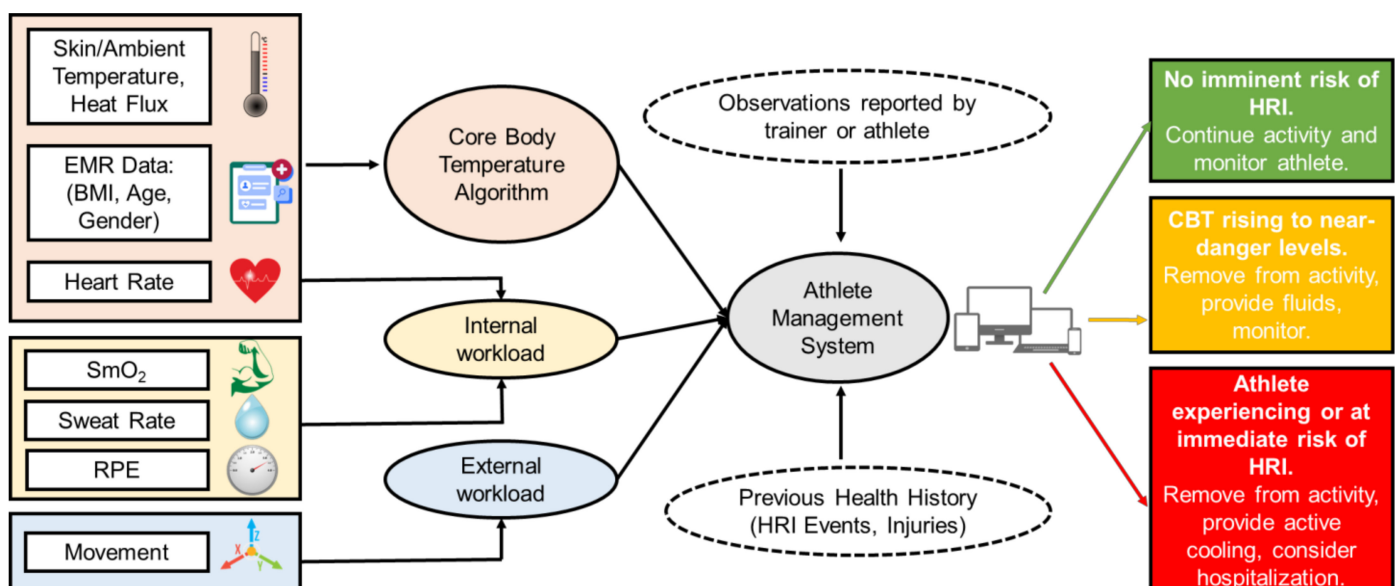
Skin/Ambient Temperature, Heat Flux

EMR Data: (BMI, Age, Gender)

Heart Rate

$SmO_2$

Sweat Rate

RPE

Movement

X Y Z

Core Body Temperature Algorithm

Internal workload

External workload

Observations reported by trainer or athlete

Athlete Management System

Previous Health History (HRI Events, Injuries)

No imminent risk of HRI.
Continue activity and monitor athlete.

CBT rising to near-danger levels.
Remove from activity, provide fluids, monitor.

Athlete experiencing or at immediate risk of HRI.
Remove from activity, provide active cooling, consider hospitalization.